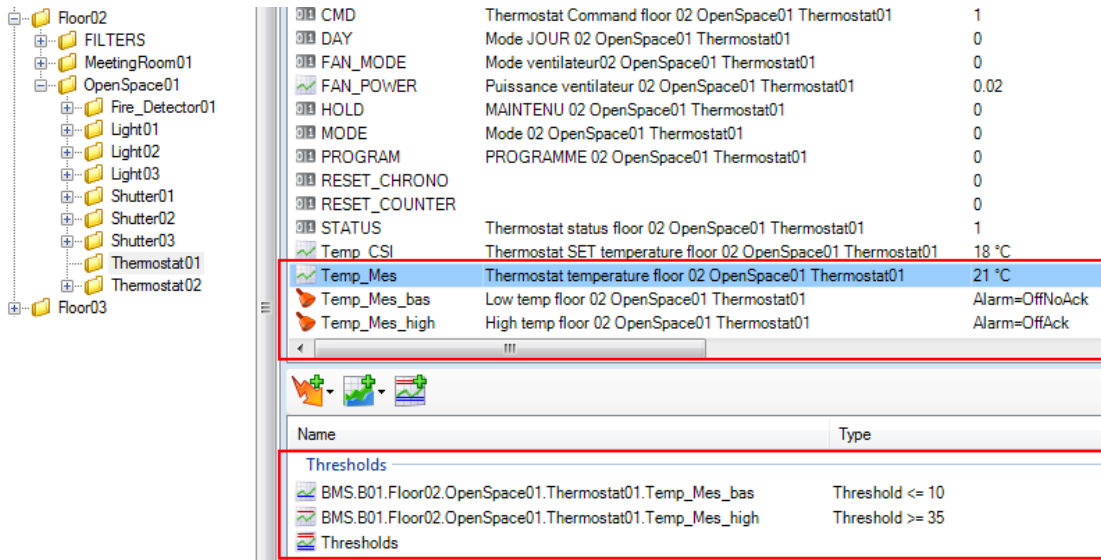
Floor02
FILTERS
MeetingRoom01
OpenSpace01
Fire_Detector01
Light01
Light02
Light03
Shutter01
Shutter02
Shutter03
Thermostat01
Thermostat02
Floor03

| | | |
|---|---|---|
| CMD | Thermostat Command floor 02 OpenSpace01 Thermostat01 | 1 |
| DAY | Mode JOUR 02 OpenSpace01 Thermostat01 | 0 |
| FAN_MODE | Mode ventilateur02 OpenSpace01 Thermostat01 | 0 |
| FAN_POWER | Puissance ventilateur 02 OpenSpace01 Thermostat01 | 0.02 |
| HOLD | MAINTENU 02 OpenSpace01 Thermostat01 | 0 |
| MODE | Mode 02 OpenSpace01 Thermostat01 | 0 |
| PROGRAM | PROGRAMME 02 OpenSpace01 Thermostat01 | 0 |
| RESET_CHRONO | | 0 |
| RESET_COUNTER | | 0 |
| STATUS | Thermostat status floor 02 OpenSpace01 Thermostat01 | 1 |
| Temp_CSI | Thermostat SET temperature floor 02 OpenSpace01 Thermostat01 | 18 °C |
| Temp_Mes | Thermostat temperature floor 02 OpenSpace01 Thermostat01 | 21 °C |
| Temp_Mes_bas | Low temp floor 02 OpenSpace01 Thermostat01 | Alarm=OffNoAck |
| Temp_Mes_high | High temp floor 02 OpenSpace01 Thermostat01 | Alarm=OffAck |

| Name | Type |
|---|---|
| Thresholds | |
| BMS.B01.Floor02.OpenSpace01.Thermostat01.Temp_Mes_bas | Threshold <= 10 |
| BMS.B01.Floor02.OpenSpace01.Thermostat01.Temp_Mes_high | Threshold >= 35 |
| Thresholds | |